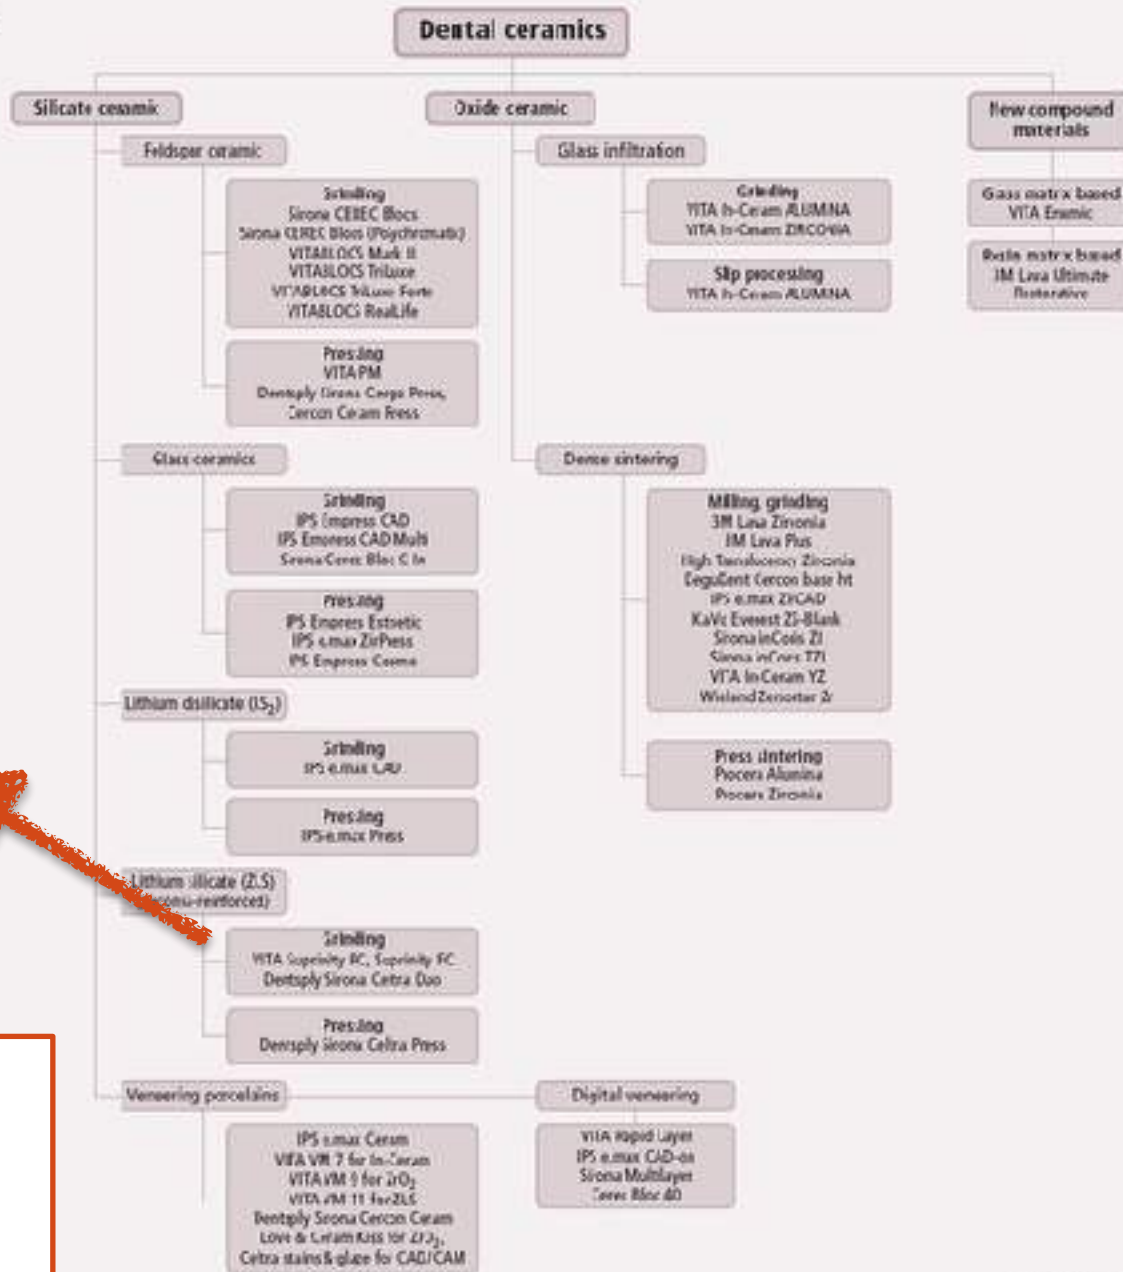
Dental ceramics

Silicate ceramic

Feldspar ceramic

Grinding
Sirona CEREC Blocs
Sirona CEREC Blocs (Polychromatic)
VITABLOCS Mark II
VITABLOCS Triluxe
VITABLOCS TriLuxe Forte
VITABLOCS RealLife

Pressing
VITA PM
Dentsply Sirona Cergo Press,
Cercon Ceram Press

Glass ceramics

Grinding
IPS Empress CAD
IPS Empress CAD Multi
Sirona Cerec Bloc C In

Pressing
IPS Empress Esthetic
IPS e.max ZirPress
IPS Empress Cosmo

Lithium disilicate ($LS_2$)

Grinding
IPS e.max CAD

Pressing
IPS e.max Press

Lithium silicate (ZLS)
([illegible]-reinforced)

Grinding
VITA Suprinity PC, Suprinity FC
Dentsply Sirona Celtra Duo

Pressing
Dentsply Sirona Celtra Press

Veneering porcelains

IPS e.max Ceram
VITA VM 7 for In-Ceram
VITA VM 9 for $ZrO_2$
VITA VM 11 for ZLS
Dentsply Sirona Cercon Ceram
Love & Ceram Kiss for $ZrO_2$,
Celtra stains & glaze for CAD/CAM

Oxide ceramic

Glass infiltration

Grinding
VITA In-Ceram ALUMINA
VITA In-Ceram ZIRCONIA

Slip processing
VITA In-Ceram ALUMINA

Dense sintering

Milling grinding
3M Lava Zirconia
3M Lava Plus
High Translucency Zirconia
DeguDent Cercon base ht
IPS e.max ZirCAD
KaVo Everest ZS-Blank
Sirona inCoris ZI
Sirona inCoris TZI
VITA In-Ceram YZ
Wieland Zenostar Zr

Press sintering
Procera Alumina
Procera Zirconia

Digital veneering

VITA Rapid Layer
IPS e.max CAD-on
Sirona Multilayer
Cerec Bloc 40

New compound materials

Glass matrix based
VITA Enamic

Resin matrix based
3M Lava Ultimate
Restorative